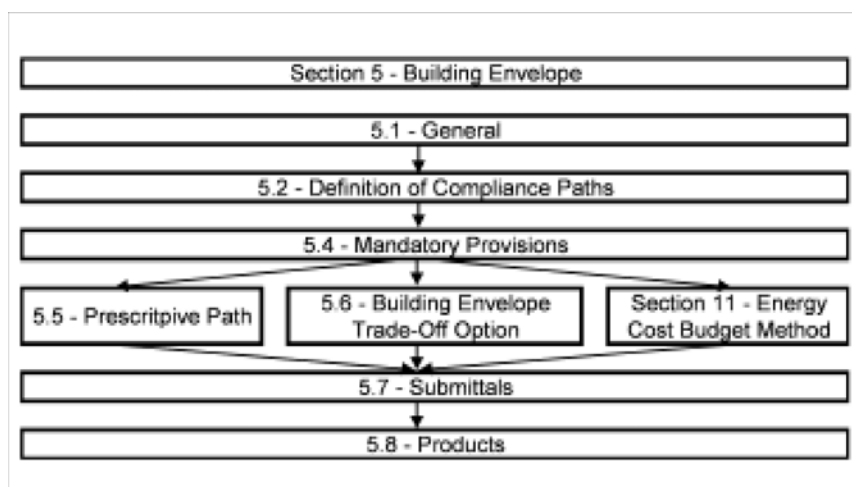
Section 5 - Building Envelope

5.1 - General

5.2 - Definition of Compliance Paths

5.4 - Mandatory Provisions

5.5 - Prescritpive Path

5.6 - Building Envelope Trade-Off Option

Section 11 - Energy Cost Budget Method

5.7 - Submittals

5.8 - Products